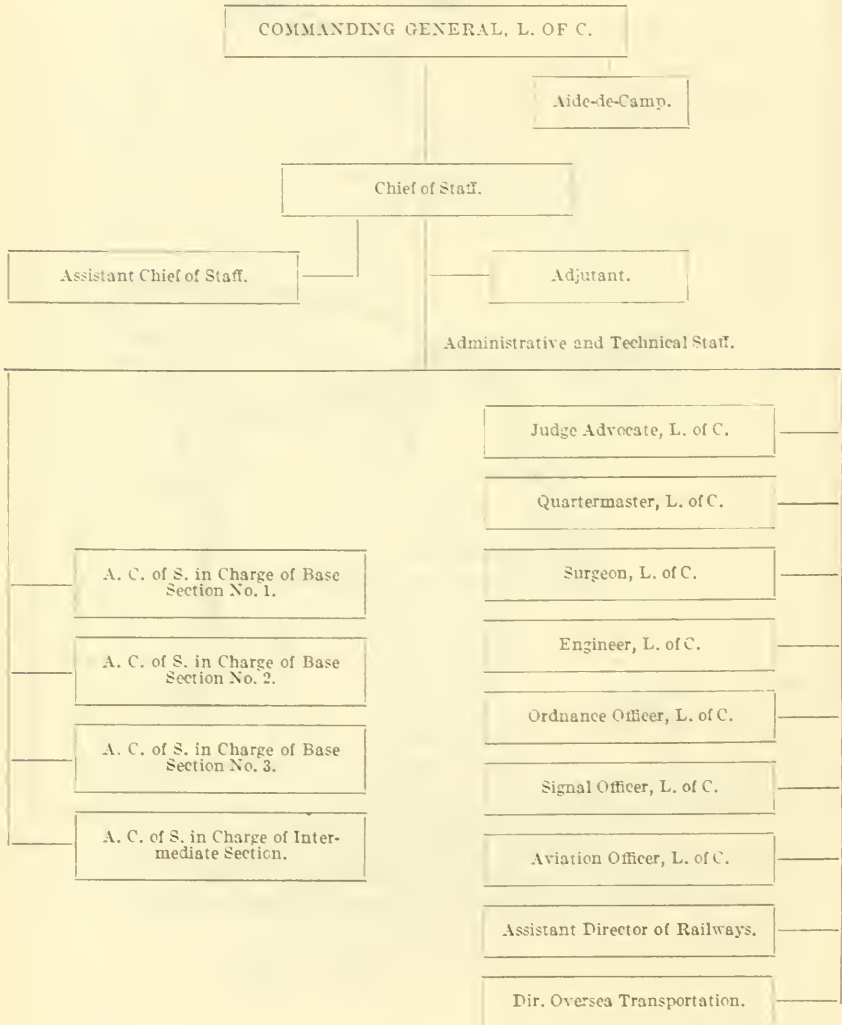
COMMANDING GENERAL, L. OF C.

Aide-de-Camp.

Chief of Staff.

Assistant Chief of Staff.

Adjutant.

Administrative and Technical Staff.

Judge Advocate, L. of C.

Quartermaster, L. of C.

A. C. of S. in Charge of Base Section No. 1.

Surgeon, L. of C.

Engineer, L. of C.

A. C. of S. in Charge of Base Section No. 2.

Ordnance Officer, L. of C.

A. C. of S. in Charge of Base Section No. 3.

Signal Officer, L. of C.

A. C. of S. in Charge of Intermediate Section.

Aviation Officer, L. of C.

Assistant Director of Railways.

Dir. Oversea Transportation.